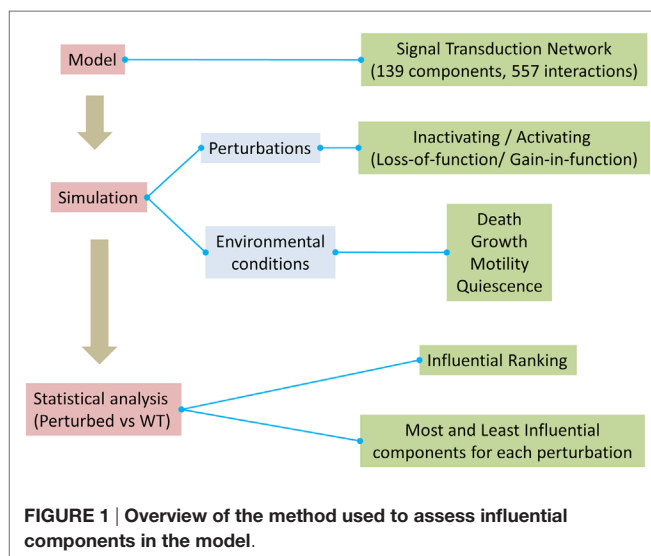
Model

Signal Transduction Network (139 components, 557 interactions)

Perturbations

Inactivating / Activating (Loss-of-function/ Gain-in-function)

Simulation

Environmental conditions

Death
Growth
Motility
Quiescence

Influential Ranking

Statistical analysis (Perturbed vs WT)

Most and Least Influential components for each perturbation

FIGURE 1 | Overview of the method used to assess influential components in the model.